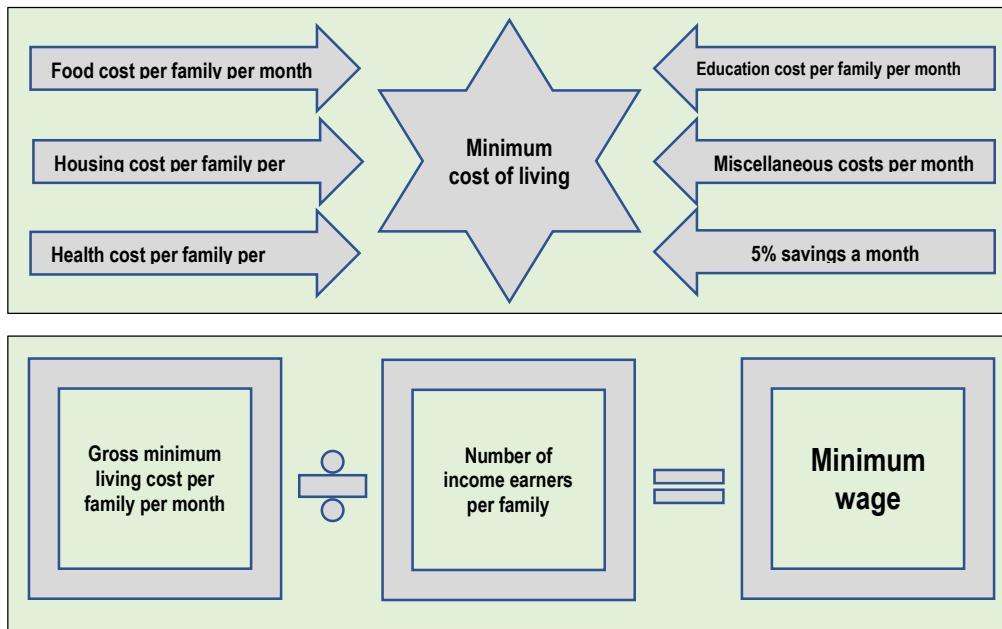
Food cost per family per month

Housing cost per family per

Health cost per family per

Minimum cost of living

Education cost per family per month

Miscellaneous costs per month

5% savings a month

Gross minimum living cost per family per month

$\div$

Number of income earners per family

$=$

Minimum wage